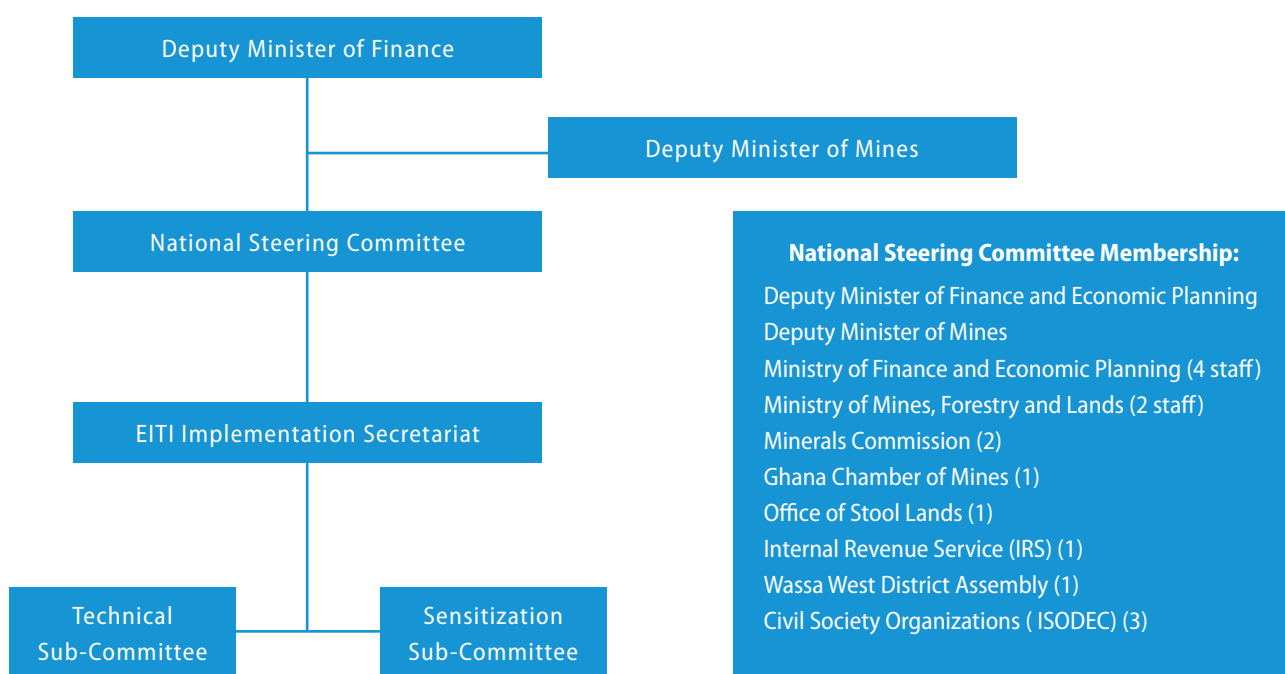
Deputy Minister of Finance

Deputy Minister of Mines

National Steering Committee

EITI Implementation Secretariat

Technical Sub-Committee

Sensitization Sub-Committee

National Steering Committee Membership:
Deputy Minister of Finance and Economic Planning
Deputy Minister of Mines
Ministry of Finance and Economic Planning (4 staff)
Ministry of Mines, Forestry and Lands (2 staff)
Minerals Commission (2)
Ghana Chamber of Mines (1)
Office of Stool Lands (1)
Internal Revenue Service (IRS) (1)
Wassa West District Assembly (1)
Civil Society Organizations ( ISODEC) (3)